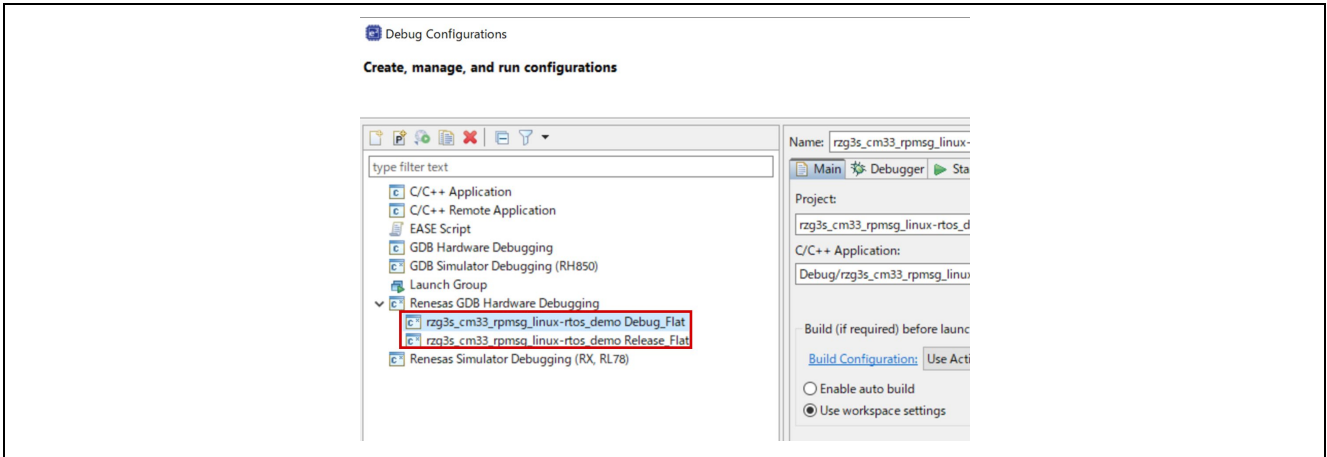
Debug Configurations

Create, manage, and run configurations

type filter text

C/C++ Application
C/C++ Remote Application
EASE Script
GDB Hardware Debugging
GDB Simulator Debugging (RH850)
Launch Group
Renesas GDB Hardware Debugging
rzg3s_cm33_rpmsg_linux-rtos_demo Debug_Flat
rzg3s_cm33_rpmsg_linux-rtos_demo Release_Flat
Renesas Simulator Debugging (RX, RL78)

Name: rzg3s_cm33_rpmsg_linux-

Main Debugger Sta

Project:
rzg3s_cm33_rpmsg_linux-rtos_d

C/C++ Application:
Debug/rzg3s_cm33_rpmsg_linux

Build (if required) before launc

Build Configuration: Use Acti

Enable auto build
Use workspace settings